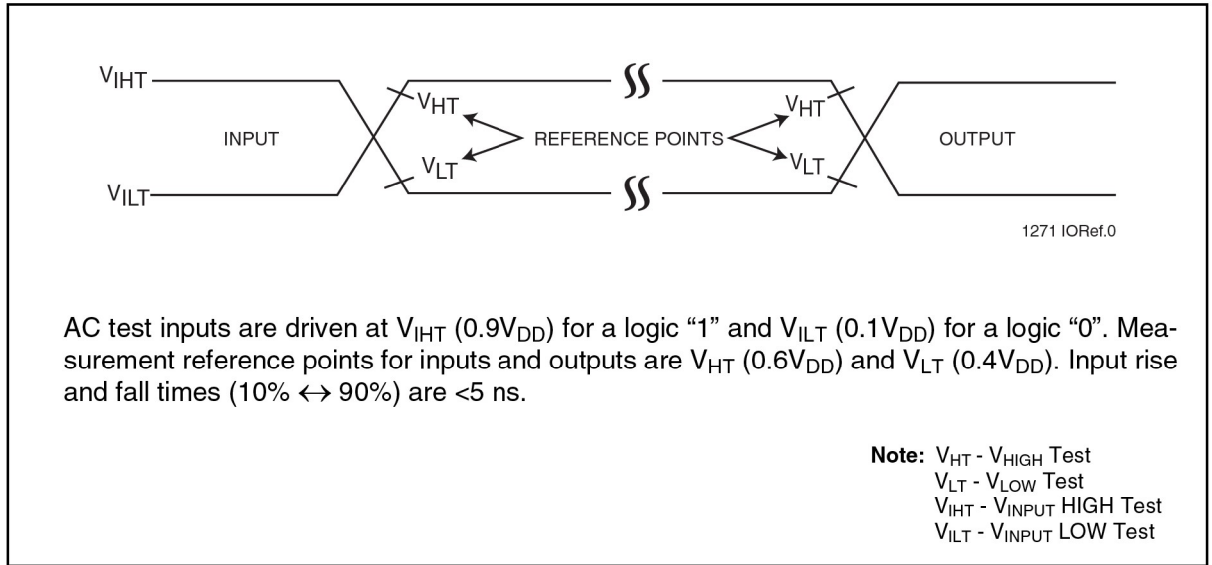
$V_{IHT}$

INPUT

$V_{ILT}$

$V_{HT}$

$V_{LT}$

REFERENCE POINTS

$V_{HT}$

$V_{LT}$

OUTPUT

1271 IORef.0

AC test inputs are driven at $V_{IHT}$ ($0.9V_{DD}$) for a logic “1” and $V_{ILT}$ ($0.1V_{DD}$) for a logic “0”. Measurement reference points for inputs and outputs are $V_{HT}$ ($0.6V_{DD}$) and $V_{LT}$ ($0.4V_{DD}$). Input rise and fall times (10% $\leftrightarrow$ 90%) are <5 ns.

**Note:** $V_{HT}$ - $V_{HIGH}$ Test
$V_{LT}$ - $V_{LOW}$ Test
$V_{IHT}$ - $V_{INPUT}$ HIGH Test
$V_{ILT}$ - $V_{INPUT}$ LOW Test